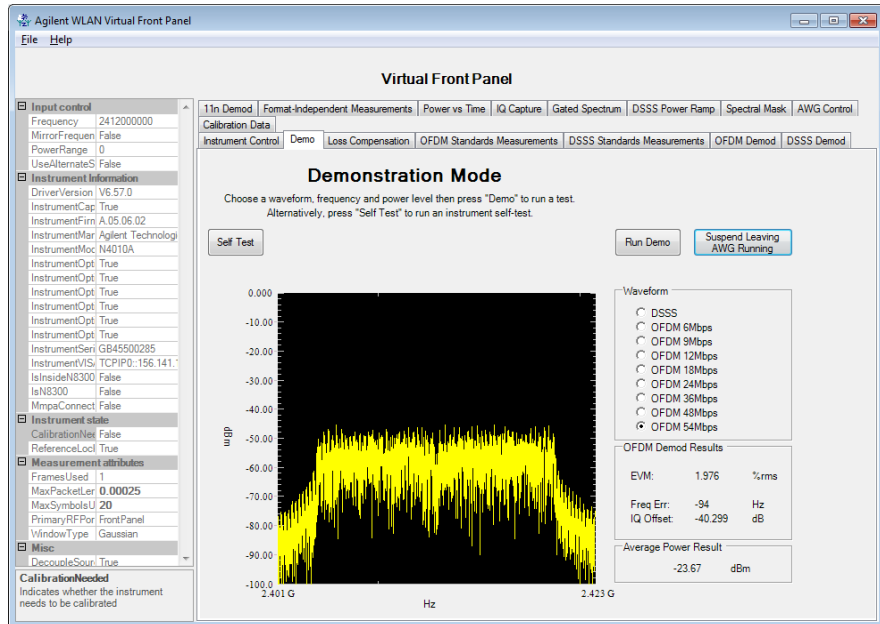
Agilent WLAN Virtual Front Panel

File Help

Virtual Front Panel

| Input control | |
|---|---|
| Frequency | 2412000000 |
| MirrorFrequen | False |
| PowerRange | 0 |
| UseAlternateS | False |
| Instrument Information | |
| DriverVersion | V6.57.0 |
| InstrumentCap | True |
| InstrumentFirn | A.05.06.02 |
| InstrumentMar | Agilent Technologi |
| InstrumentMoc | N4010A |
| InstrumentOpt | True |
| InstrumentOpt | True |
| InstrumentOpt | True |
| InstrumentOpt | True |
| InstrumentOpt | True |
| InstrumentOpt | True |
| InstrumentSeri | GB45500285 |
| InstrumentVISA | TCPIP0::156.141.1 |
| IsInsideN8300 | False |
| IsN8300 | False |
| MmpaConnect | False |
| Instrument state | |
| CalibrationNee | False |
| ReferenceLock | True |
| Measurement attributes | |
| FramesUsed | 1 |
| MaxPacketLen | 0.00025 |
| MaxSymbolsU | 20 |
| PrimaryRFPor | FrontPanel |
| WindowType | Gaussian |
| Misc | |
| DecoupleSour | True |

CalibrationNeeded
Indicates whether the instrument needs to be calibrated

11n Demod | Format-Independent Measurements | Power vs Time | IQ Capture | Gated Spectrum | DSSS Power Ramp | Spectral Mask | AWG Control | Calibration Data | Instrument Control | Demo | Loss Compensation | OFDM Standards Measurements | DSSS Standards Measurements | OFDM Demod | DSSS Demod

Demonstration Mode

Choose a waveform, frequency and power level then press "Demo" to run a test. Alternatively, press "Self Test" to run an instrument self-test.

Self Test

Run Demo

Suspend Leaving AWG Running

0.000
-10.00
-20.00
-30.00
-40.00
-50.00
-60.00
-70.00
-80.00
-90.00
-100.0
dBm
2.401 G
2.423 G
Hz

Waveform
DSSS
OFDM 6Mbps
OFDM 9Mbps
OFDM 12Mbps
OFDM 18Mbps
OFDM 24Mbps
OFDM 36Mbps
OFDM 48Mbps
OFDM 54Mbps

OFDM Demod Results
EVM: 1.976 %rms
Freq Err: -94 Hz
IQ Offset: -40.299 dB

Average Power Result
-23.67 dBm